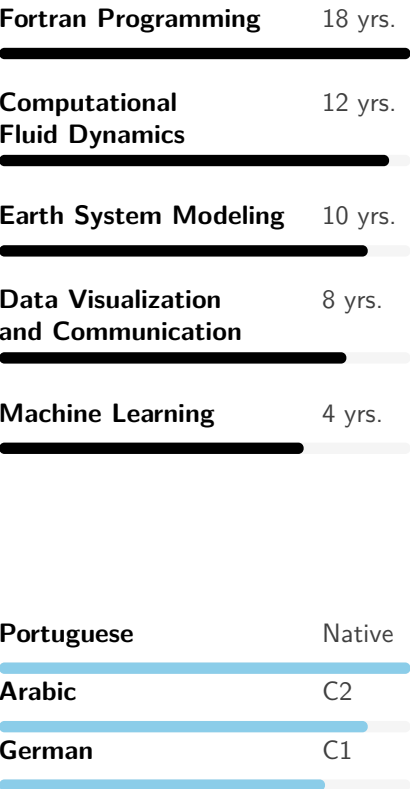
Fortran Programming 18 yrs.

Computational Fluid Dynamics 12 yrs.

Earth System Modeling 10 yrs.

Data Visualization and Communication 8 yrs.

Machine Learning 4 yrs.

Portuguese Native

Arabic C2

German C1